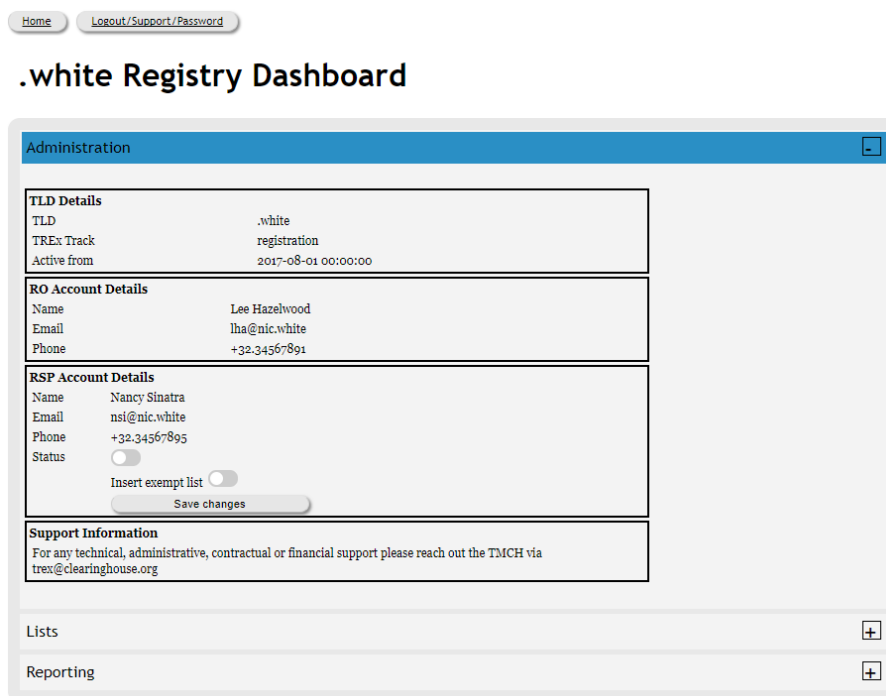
Home Logout/Support/Password

.white Registry Dashboard

Administration -

| TLD Details | |
|---|---|
| TLD | .white |
| TREx Track | registration |
| Active from | 2017-08-01 00:00:00 |

| RO Account Details | |
|---|---|
| Name | Lee Hazelwood |
| Email | lha@nic.white |
| Phone | +32.34567891 |

| RSP Account Details | |
|---|---|
| Name | Nancy Sinatra |
| Email | nsi@nic.white |
| Phone | +32.34567895 |
| Status | |
| | Insert exempt list |
| | Save changes |

Support Information
For any technical, administrative, contractual or financial support please reach out the TMCH via trex@clearinghouse.org

Lists +

Reporting +